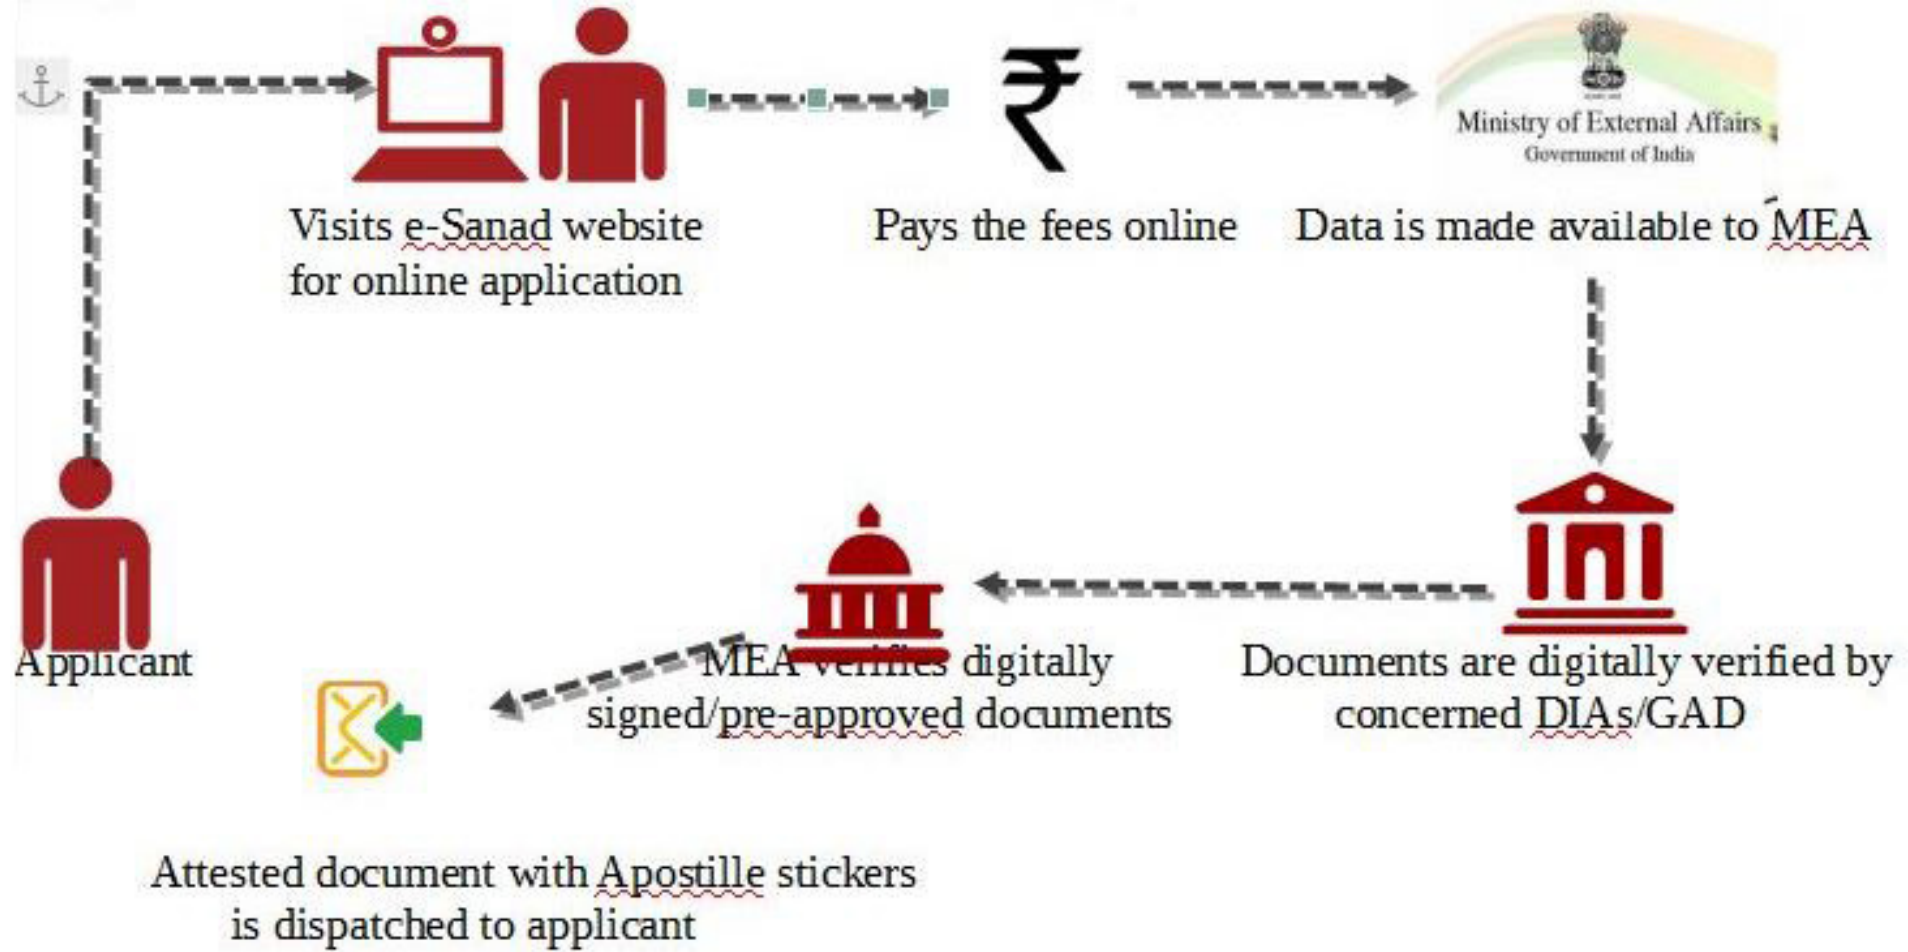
Visits e-Sanad website for online application

₹

Pays the fees online

Ministry of External Affairs
Government of India

Data is made available to MEA

Applicant

MEA verifies digitally signed/pre-approved documents

Documents are digitally verified by concerned DIAs/GAD

Attested document with Apostille stickers is dispatched to applicant